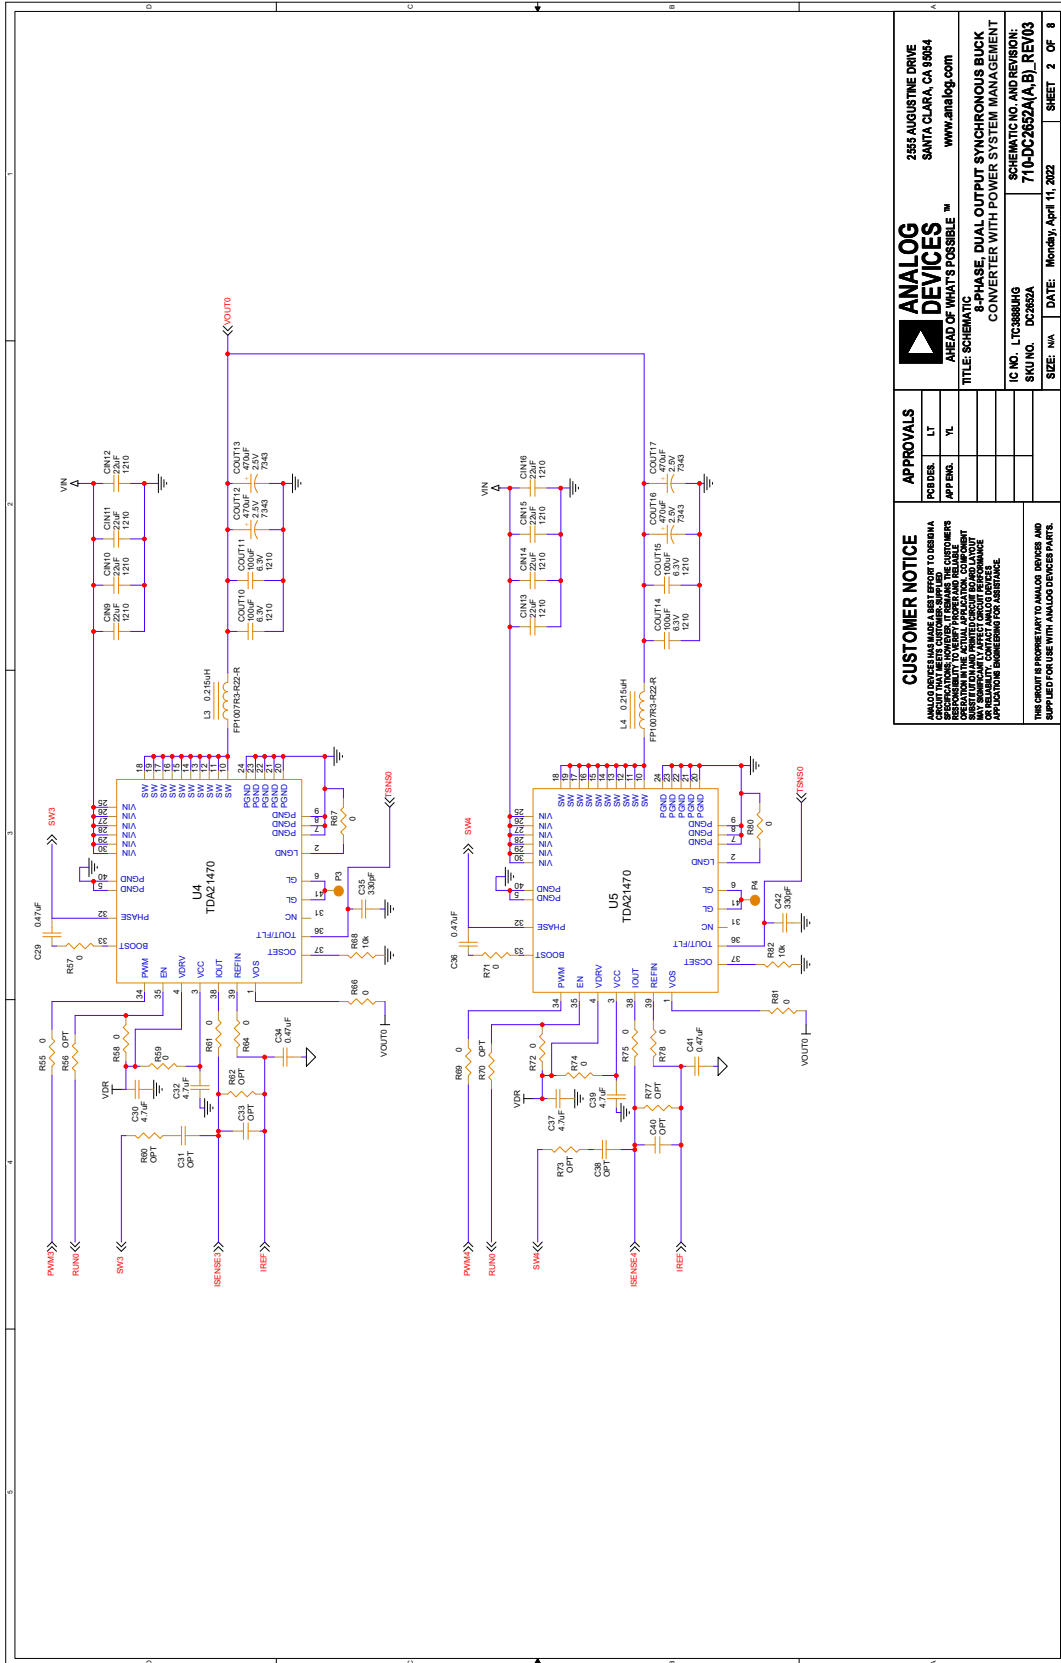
CUSTOMER NOTICE

ANALOG DEVICES HAS MADE A BEST EFFORT TO DESIGN A CIRCUIT THAT MEETS CUSTOMER-SUPPLIED SPECIFICATIONS; HOWEVER, IT REMAINS THE CUSTOMER'S RESPONSIBILITY TO VERIFY PROPER AND RELIABLE OPERATION IN THE ACTUAL APPLICATION. COMPONENT SUBSTITUTION AND PRINTED CIRCUIT BOARD LAYOUT MAY SIGNIFICANTLY AFFECT CIRCUIT PERFORMANCE OR RELIABILITY. CONTACT ANALOG DEVICES APPLICATIONS ENGINEERING FOR ASSISTANCE.

THIS CIRCUIT IS PROPRIETARY TO ANALOG DEVICES AND SUPPLIED FOR USE WITH ANALOG DEVICES PARTS.

APPROVALS
PCB DES. LT
APP ENG. YL

ANALOG DEVICES
AHEAD OF WHAT'S POSSIBLE ™
2555 AUGUSTINE DRIVE
SANTA CLARA, CA 95054
www.analog.com

TITLE: SCHEMATIC
8-PHASE, DUAL OUTPUT SYNCHRONOUS BUCK CONVERTER WITH POWER SYSTEM MANAGEMENT

IC NO. LTC3888UHG
SKU NO. DC2652A
SCHEMATIC NO. AND REVISION:
710-DC2652A(A,B)_REV03
SIZE: N/A
DATE: Monday, April 11, 2022
SHEET 2 OF 8

VOUT0
VIN
CIN12 22uF 1210
CIN11 22uF 1210
CIN10 22uF 1210
CIN9 22uF 1210
COUT13 470uF 2.5V 7343
COUT12 470uF 2.5V 7343
COUT11 100uF 6.3V 1210
COUT10 100uF 6.3V 1210
L3 0.215uH FP1007R3-R22-R
U4 TDA21470
SW3
TSNS0
R67 0
P3
C35 330pF
R68 10k
C29 0.47uF
R57 0
R66 0
VOUT0
C34 0.47uF
R55 0
R56 OPT
R58 0
R59 0
R61 0
R64 0
VDR
C30 4.7uF
C32 4.7uF
R62 OPT
C33 OPT
R60 OPT
C31 OPT
PWM3
RUN0
SW3
ISENSE3
IREF
VIN VIN VIN VIN VIN VIN
PGND PGND
PHASE
BOOST
PWM EN VDRV VCC IOUT REFIN VOS
SW SW SW SW SW SW SW SW SW
PGND PGND PGND PGND PGND PGND PGND PGND
LGND GL GL NC TOUT/FLT OCSET

VIN
CIN16 22uF 1210
CIN15 22uF 1210
CIN14 22uF 1210
CIN13 22uF 1210
COUT17 470uF 2.5V 7343
COUT16 470uF 2.5V 7343
COUT15 100uF 6.3V 1210
COUT14 100uF 6.3V 1210
L4 0.215uH FP1007R3-R22-R
U5 TDA21470
SW4
TSNS0
R80 0
P4
C42 330pF
R82 10k
C36 0.47uF
R71 0
R81 0
VOUT0
C41 0.47uF
R69 0
R70 OPT
R72 0
R74 0
R75 0
R78 0
VDR
C37 4.7uF
C39 4.7uF
R77 OPT
C40 OPT
R73 OPT
C38 OPT
PWM4
RUN0
SW4
ISENSE4
IREF